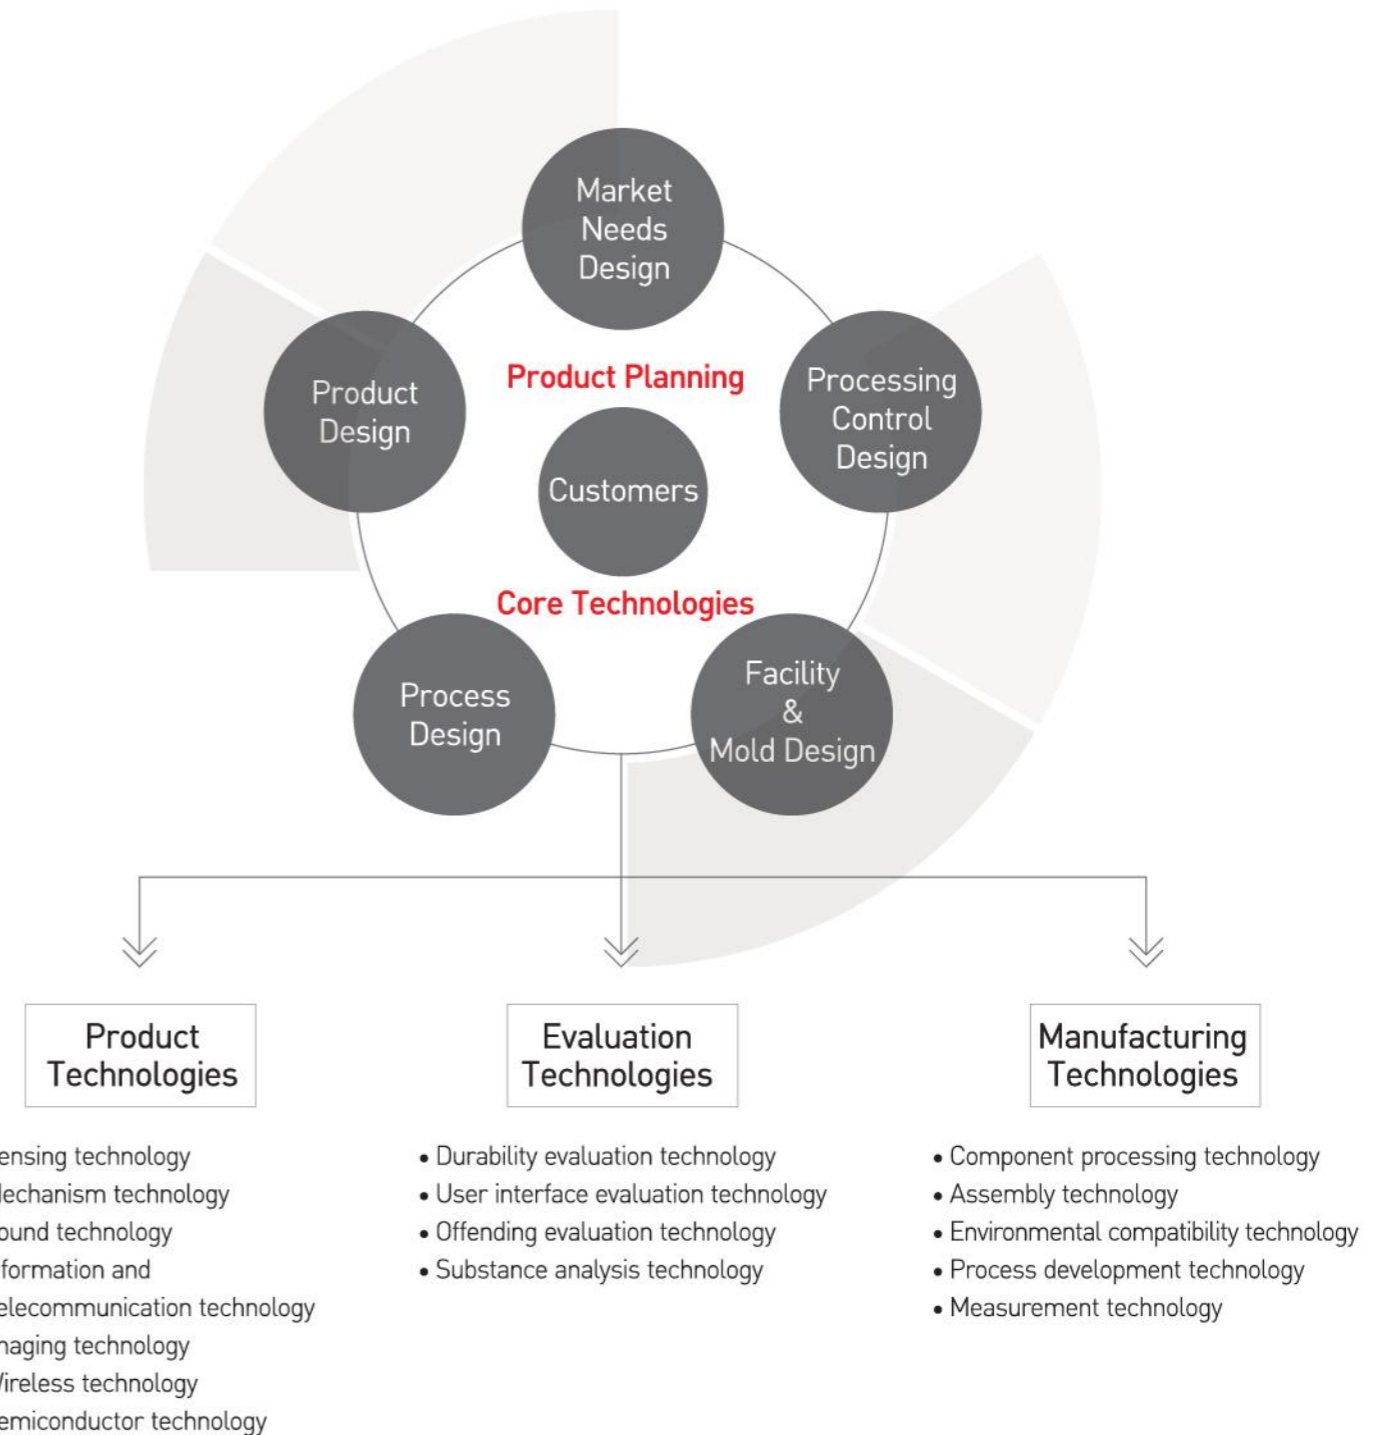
Market Needs Design

Product Design

Product Planning

Processing Control Design

Customers

Core Technologies

Process Design

Facility & Mold Design

Product Technologies

ensing technology
lechanism technology
ound technology
formation and
elecommunication technology
naging technology
/ireless technology
emiconductor technology

Evaluation Technologies

• Durability evaluation technology
• User interface evaluation technology
• Offending evaluation technology
• Substance analysis technology

Manufacturing Technologies

• Component processing technology
• Assembly technology
• Environmental compatibility technology
• Process development technology
• Measurement technology